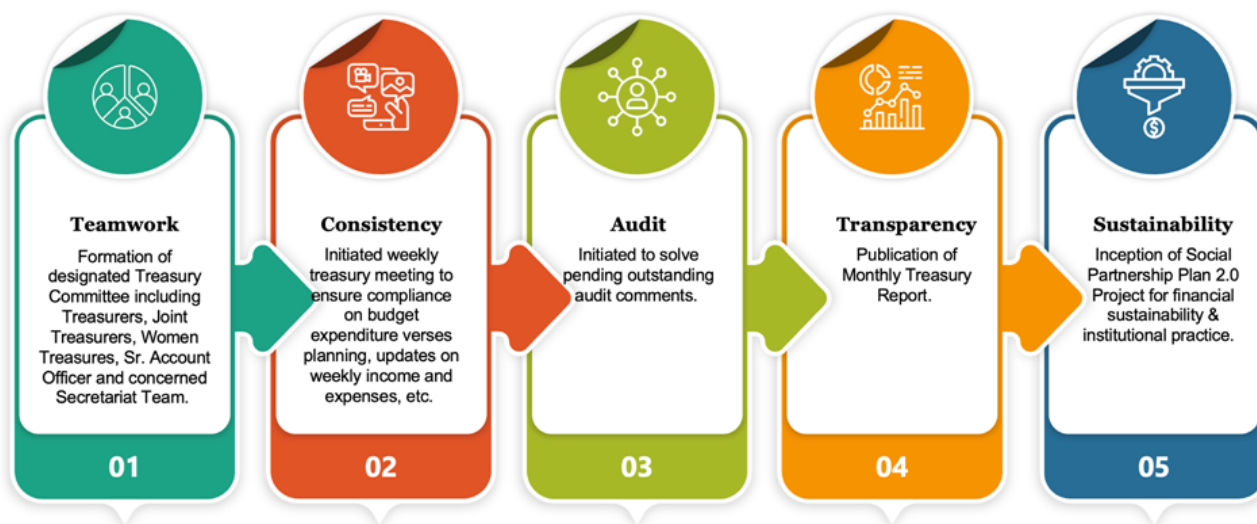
Teamwork

Formation of designated Treasury Committee including Treasurers, Joint Treasurers, Women Treasures, Sr. Account Officer and concerned Secretariat Team.

01

Consistency

Initiated weekly treasury meeting to ensure compliance on budget expenditure verses planning, updates on weekly income and expenses, etc.

02

Audit

Initiated to solve pending outstanding audit comments.

03

Transparency

Publication of Monthly Treasury Report.

04

Sustainability

Inception of Social Partnership Plan 2.0 Project for financial sustainability & institutional practice.

05